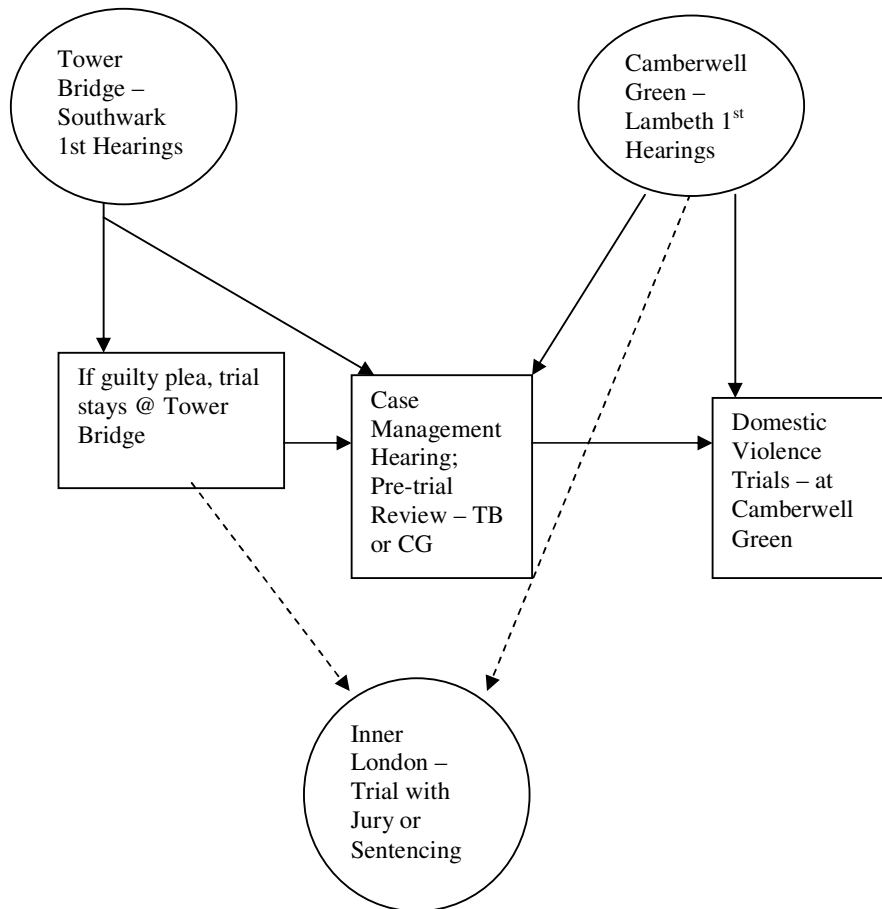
Tower Bridge – Southwark 1st Hearings

Camberwell Green – Lambeth 1$^{st}$ Hearings

If guilty plea, trial stays @ Tower Bridge

Case Management Hearing; Pre-trial Review – TB or CG

Domestic Violence Trials – at Camberwell Green

Inner London – Trial with Jury or Sentencing